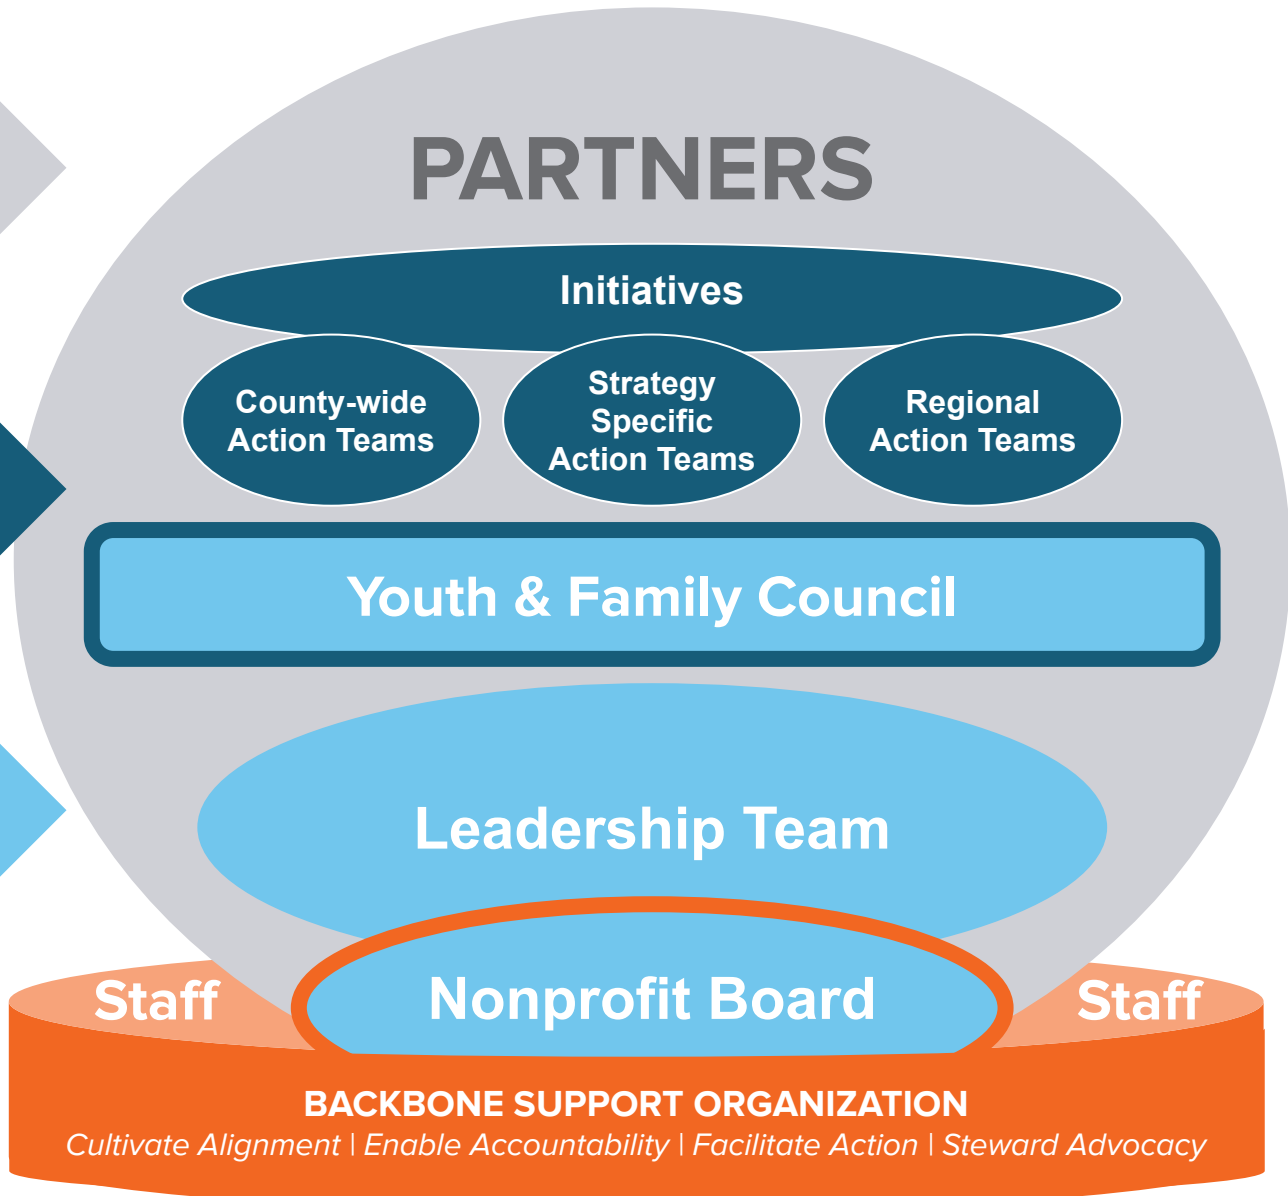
PARTNERS

Initiatives

County-wide Action Teams

Strategy Specific Action Teams

Regional Action Teams

Youth & Family Council

Leadership Team

Staff

Nonprofit Board

Staff

BACKBONE SUPPORT ORGANIZATION

Cultivate Alignment | Enable Accountability | Facilitate Action | Steward Advocacy